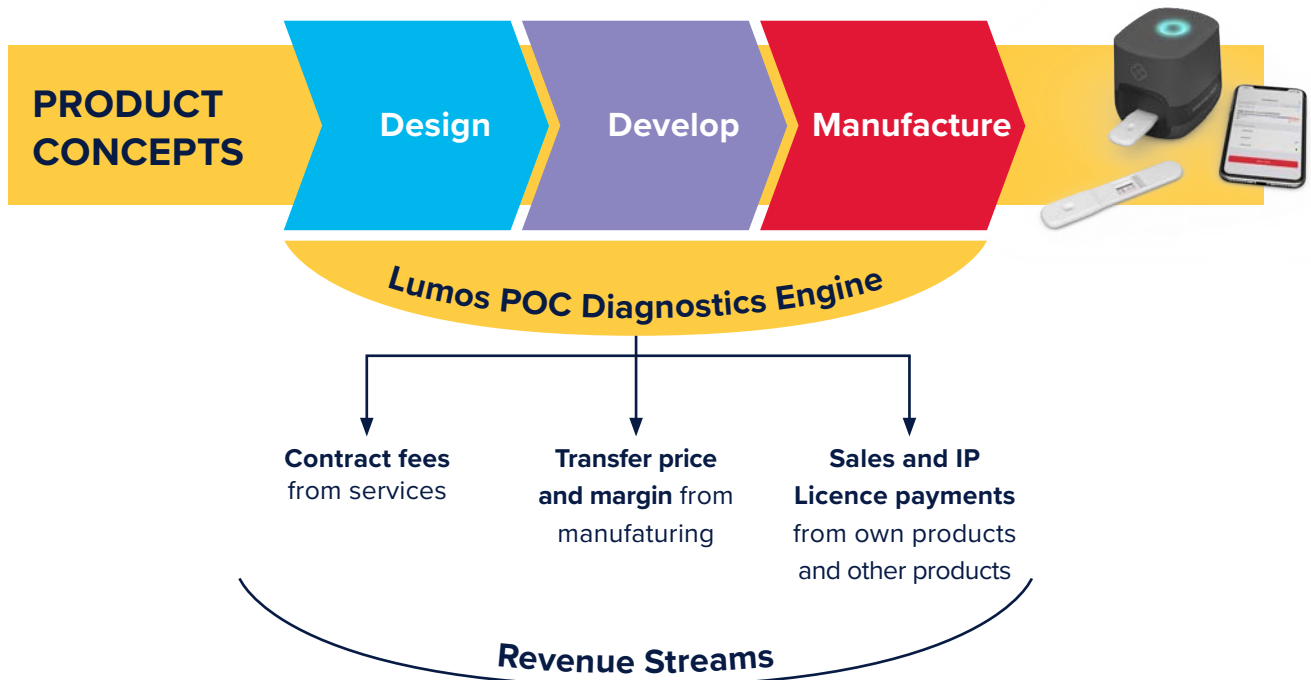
PRODUCT CONCEPTS

Design

Develop

Manufacture

Lumos POC Diagnostics Engine

Contract fees from services

Transfer price and margin from manufaturing

Sales and IP Licence payments from own products and other products

Revenue Streams